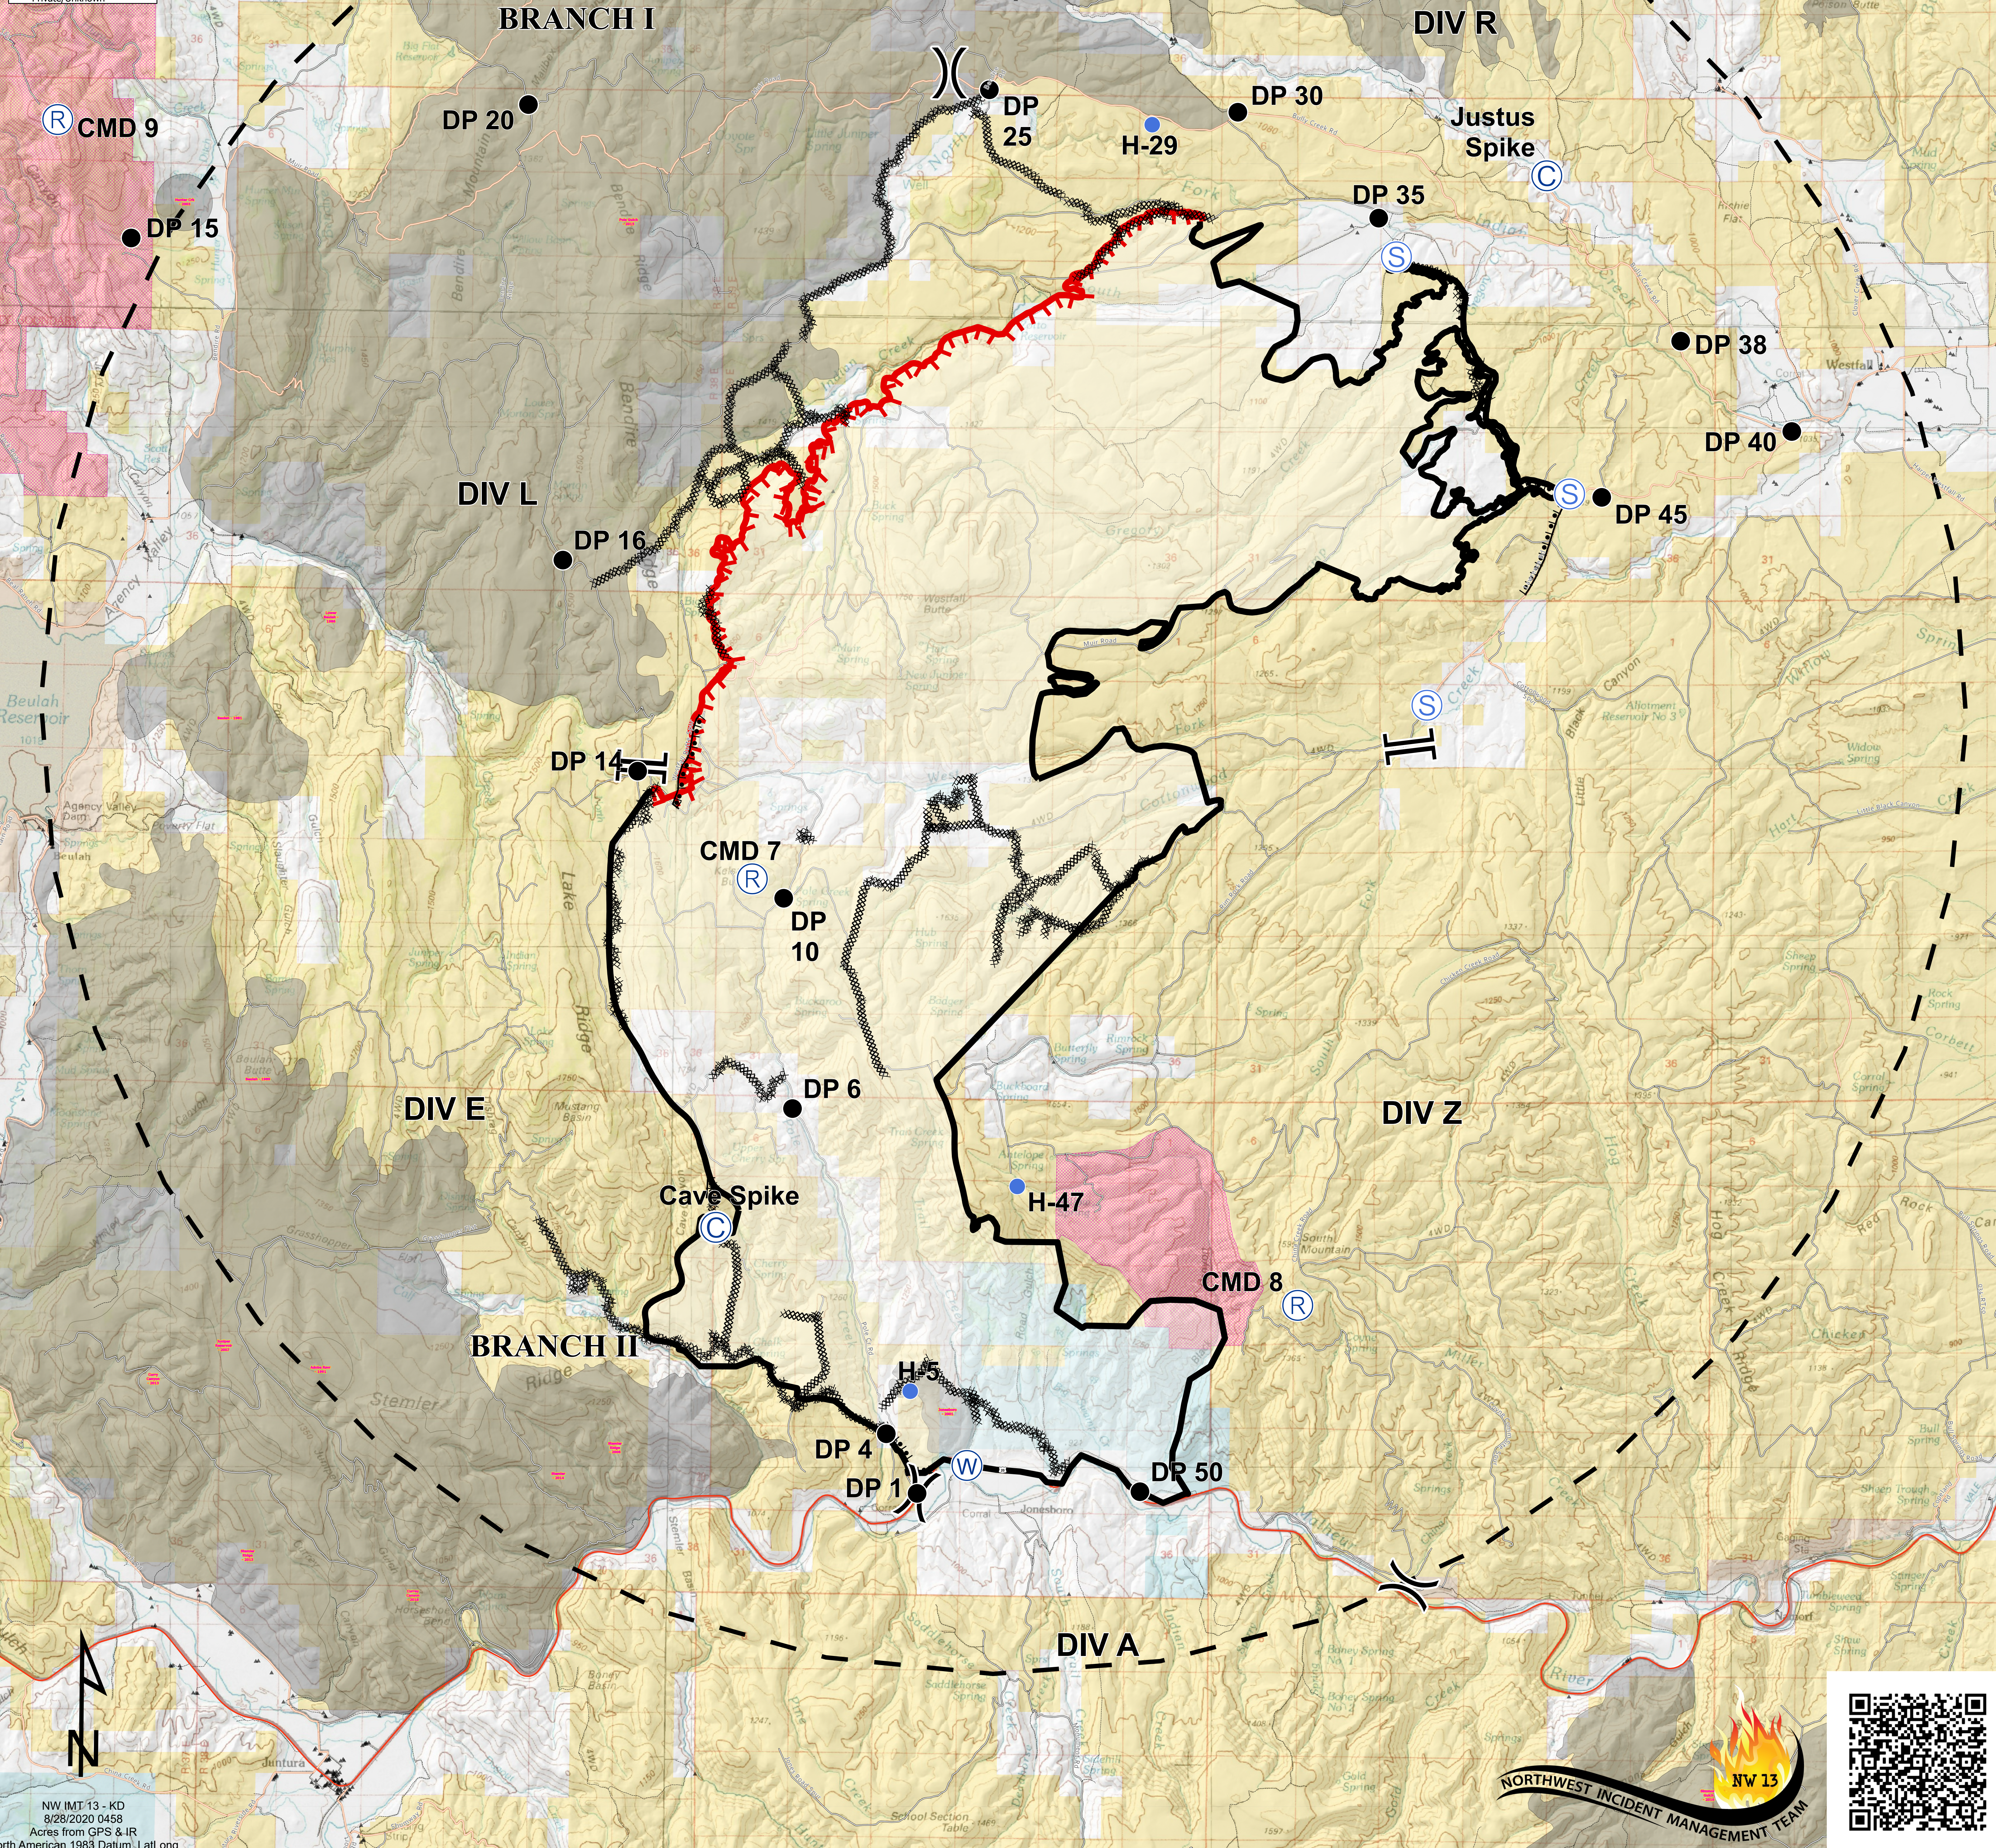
BRANCH I

DIV R

R CMD 9

DP 20

DP 25

DP 30

H-29

Justus Spike

C

DP 15

DP 35

S

DP 38

DP 40

S DP 45

DIV L

DP 16

Beulah Reservoir

S

DP 14

CMD 7

R

DP 10

DP 6

DIV E

DIV Z

H-47

Cave Spike

C

CMD 8

R

BRANCH II

H-5

DP 4

DP 1

W

DP 50

DIV A

N

NW IMT 13 - KD
8/28/2020 0458
Acres from GPS & IR
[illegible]rth American 1983 Datum, Lat Long

NORTHWEST INCIDENT MANAGEMENT TEAM

NW 13